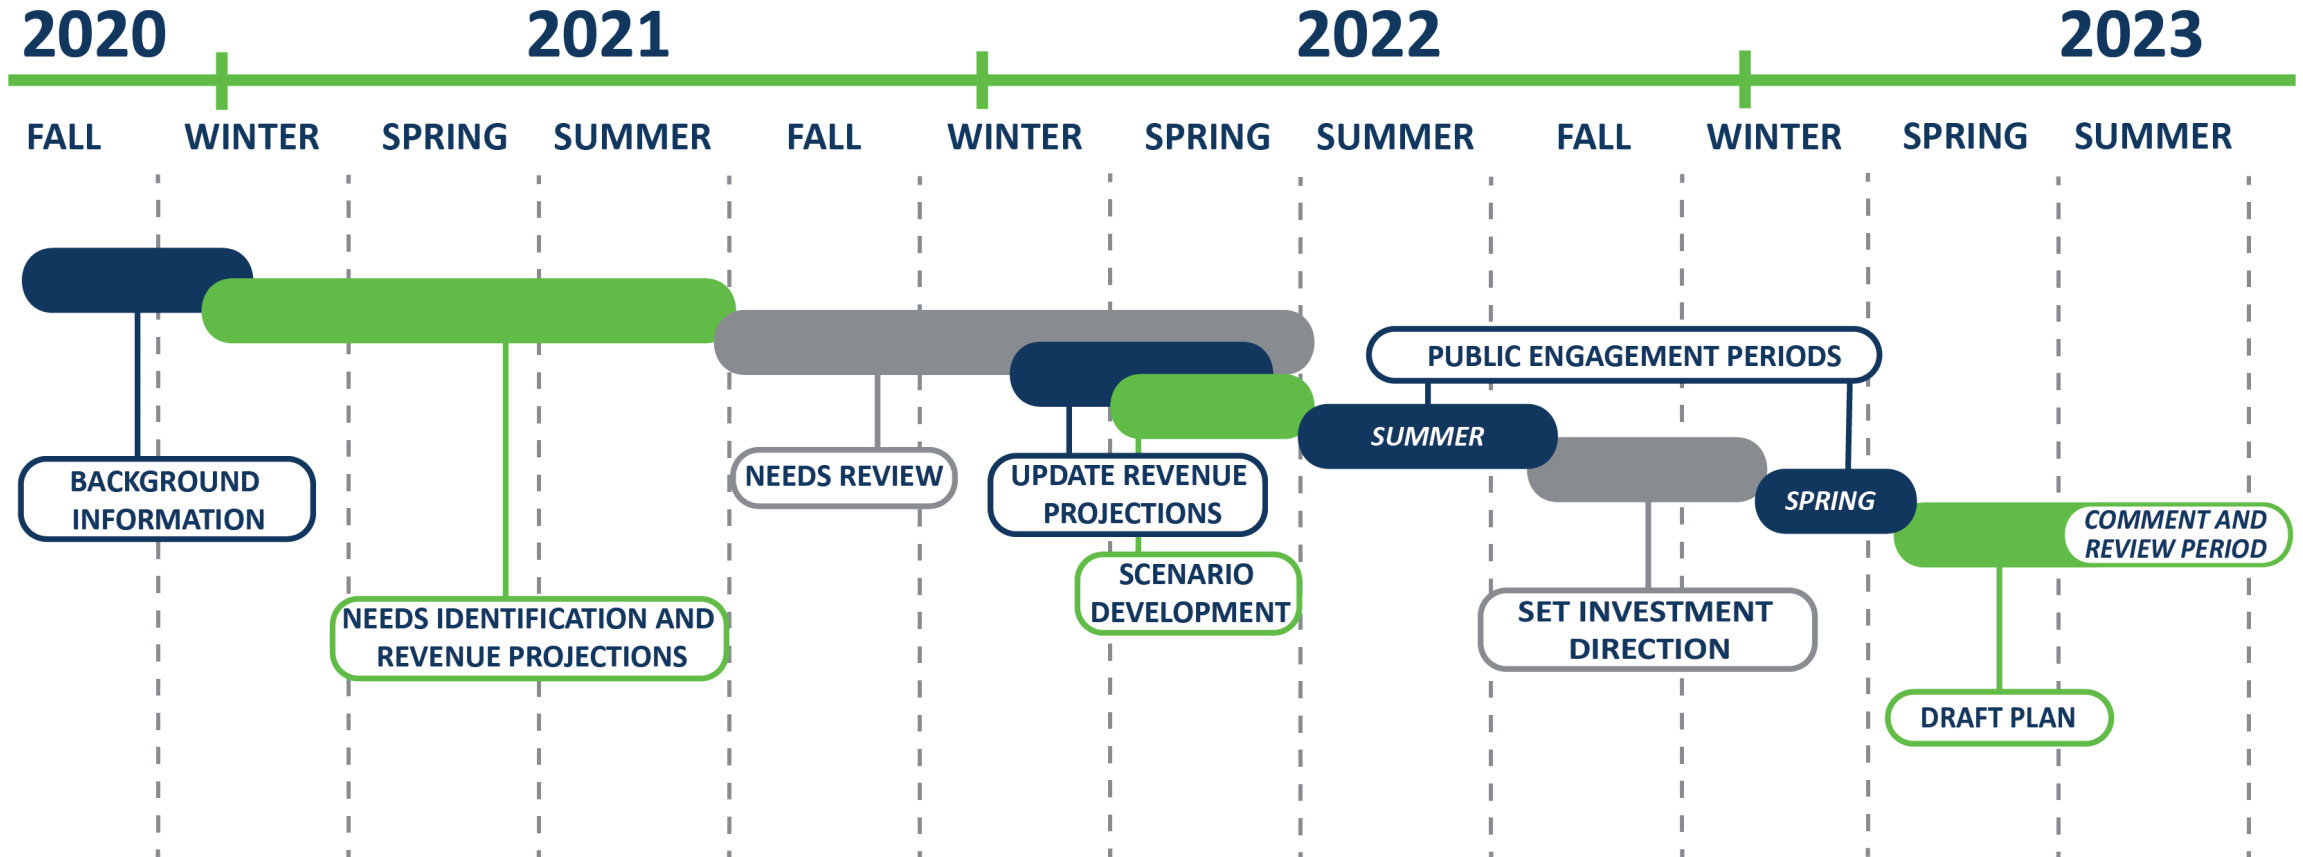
2020 2021 2022 2023

FALL WINTER SPRING SUMMER FALL WINTER SPRING SUMMER FALL WINTER SPRING SUMMER

BACKGROUND INFORMATION

NEEDS IDENTIFICATION AND REVENUE PROJECTIONS

NEEDS REVIEW

UPDATE REVENUE PROJECTIONS

SCENARIO DEVELOPMENT

PUBLIC ENGAGEMENT PERIODS

SUMMER

SPRING

SET INVESTMENT DIRECTION

COMMENT AND REVIEW PERIOD

DRAFT PLAN